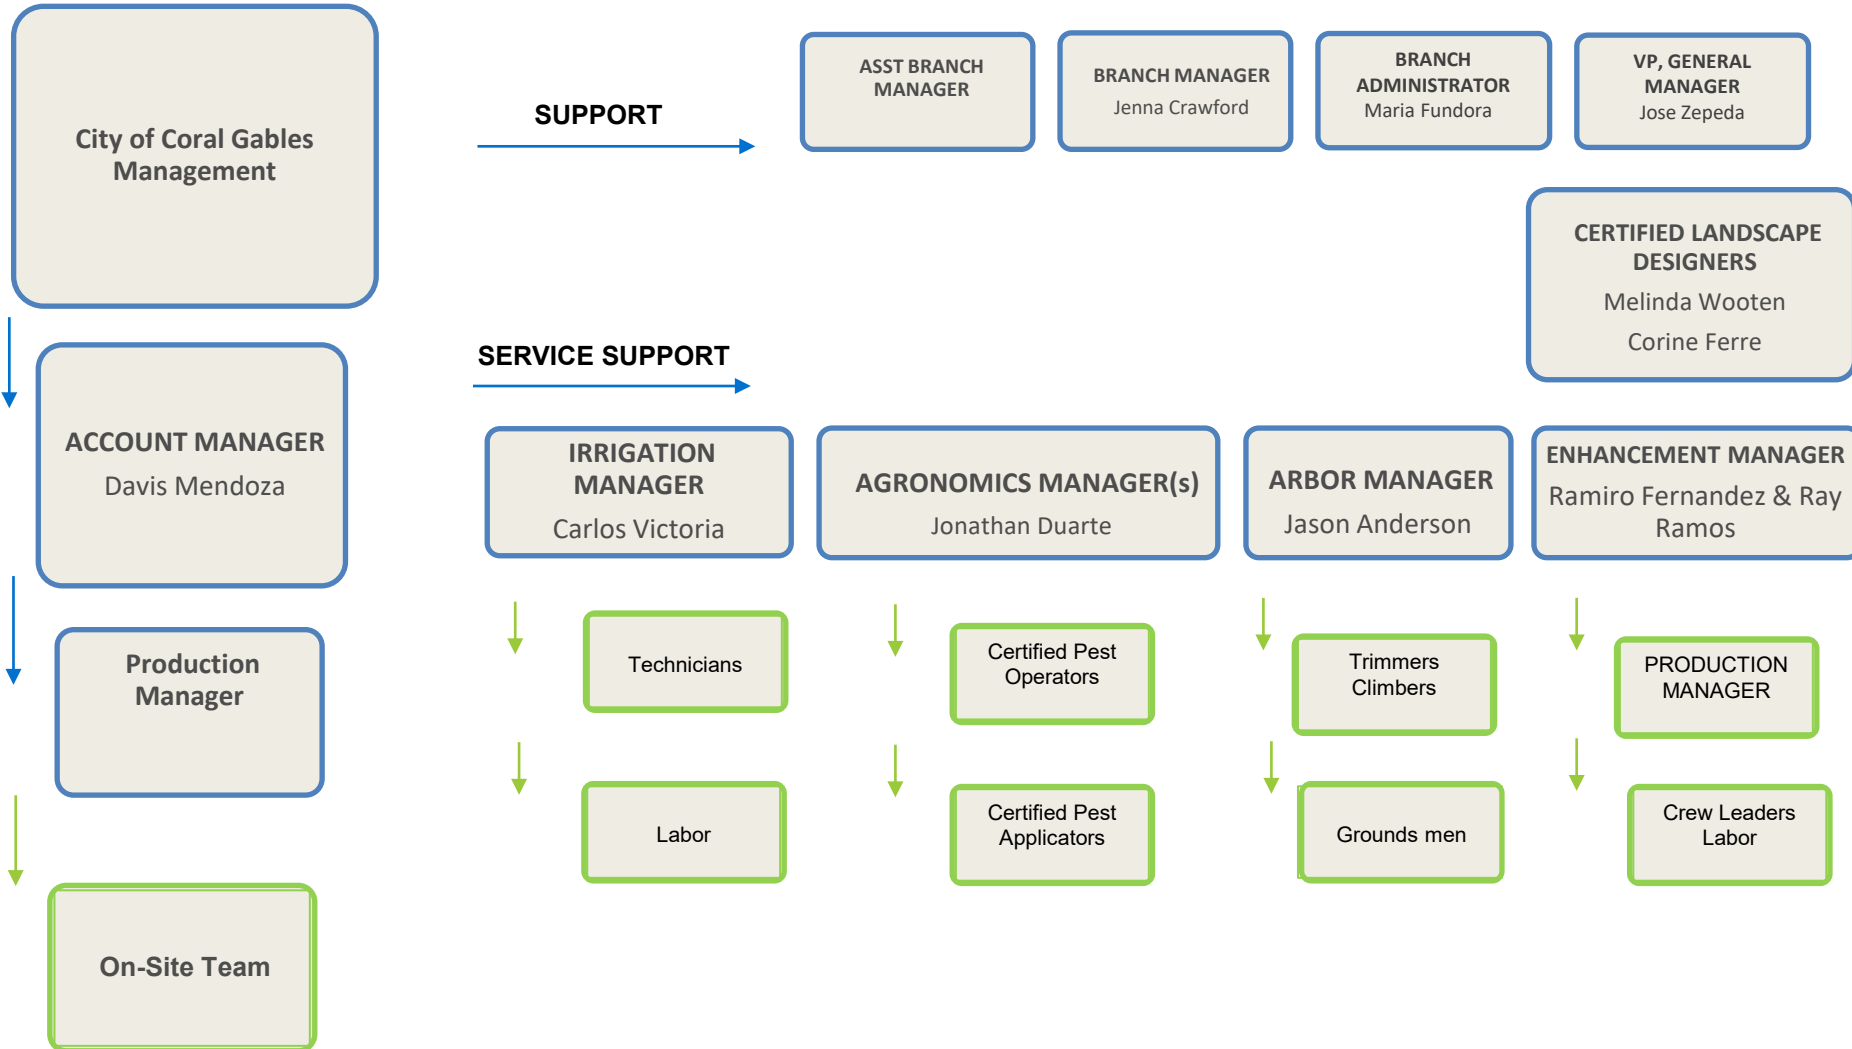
City of Coral Gables Management

SUPPORT

ASST BRANCH MANAGER

BRANCH MANAGER
Jenna Crawford

BRANCH ADMINISTRATOR
Maria Fundora

VP, GENERAL MANAGER
Jose Zepeda

CERTIFIED LANDSCAPE DESIGNERS
Melinda Wooten
Corine Ferre

ACCOUNT MANAGER
Davis Mendoza

SERVICE SUPPORT

IRRIGATION MANAGER
Carlos Victoria

AGRONOMICS MANAGER(s)
Jonathan Duarte

ARBOR MANAGER
Jason Anderson

ENHANCEMENT MANAGER
Ramiro Fernandez & Ray Ramos

Production Manager

Technicians

Certified Pest Operators

Trimmers Climbers

PRODUCTION MANAGER

Labor

Certified Pest Applicators

Grounds men

Crew Leaders Labor

On-Site Team